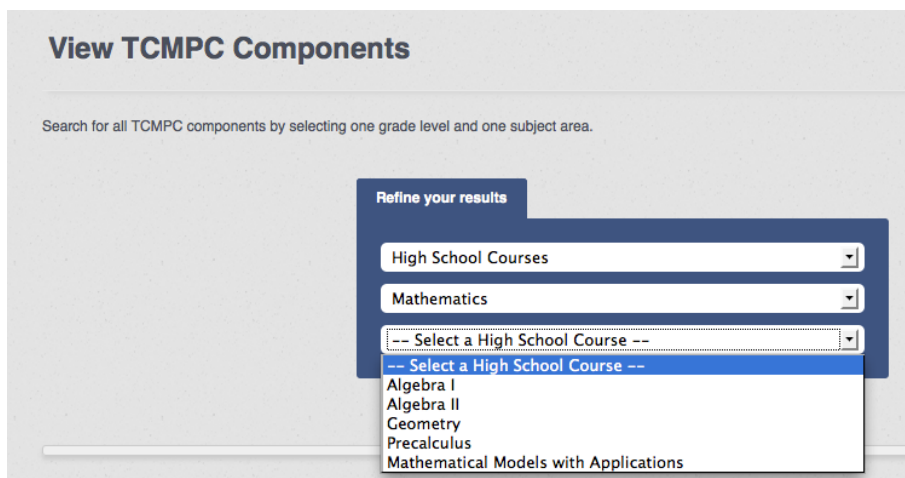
View TCMPC Components

Search for all TCMPC components by selecting one grade level and one subject area.

Refine your results

High School Courses

Mathematics

-- Select a High School Course --

-- Select a High School Course --
Algebra I
Algebra II
Geometry
Precalculus
Mathematical Models with Applications